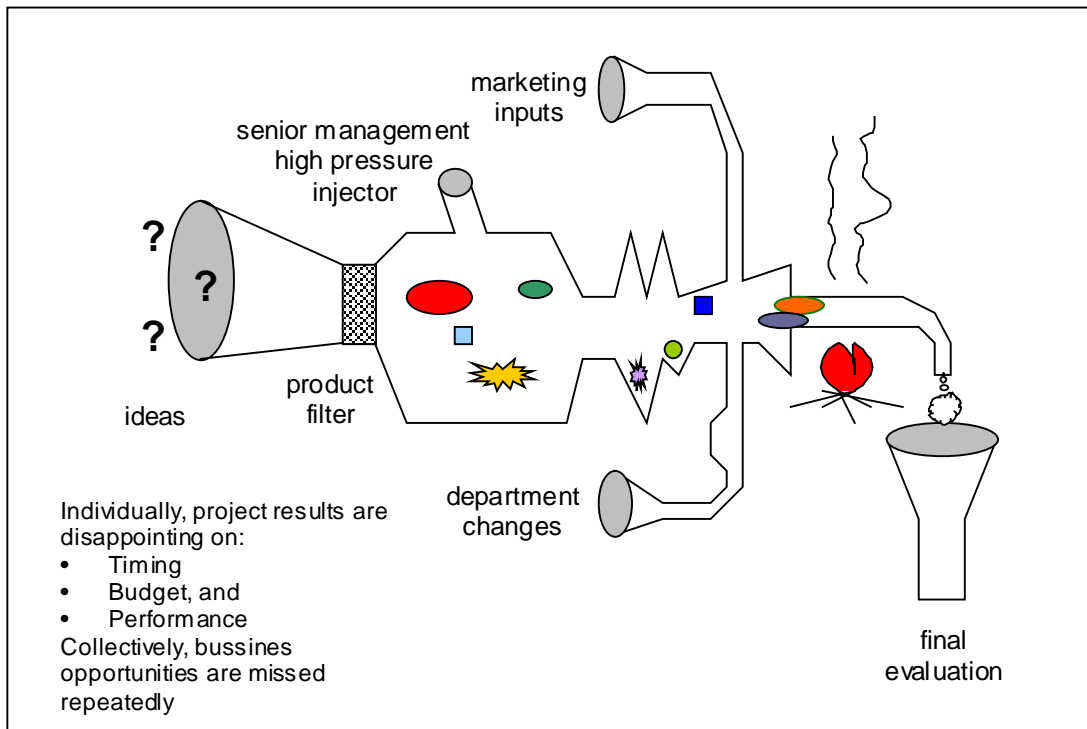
marketing inputs

senior management high pressure injector

?
?
?

ideas

product filter

department changes

final evaluation

Individually, project results are disappointing on:
• Timing
• Budget, and
• Performance
Collectively, bussines opportunities are missed repeatedly